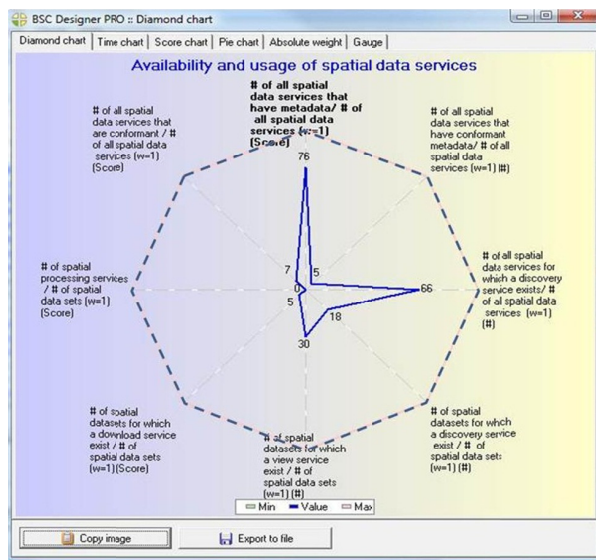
BSC Designer PRO :: Diamond chart

Diamond chart | Time chart | Score chart | Pie chart | Absolute weight | Gauge

Availability and usage of spatial data services

# of all spatial data services that have metadata/ # of all spatial data services (w=1) [Score]

# of all spatial data services that have conformant metadata/ # of all spatial data services (w=1) [#]

# of all spatial data services for which a discovery service exists/ # of all spatial data services (w=1) [#]

# of spatial datasets for whch a discovery service exist / # of spatial data sets (w=1) [#]

# of spatial datasets for which a view service exist / # of spatial data sets (w=1) [#]

# of spatial datasets for which a download service exist / # of spatial data sets (w=1)(Score)

# of spatial processing services / # of spatial data sets (w=1) (Score)

# of all spatial data services that are conformant / # of all spatial data services (w=1) (Score)

76

5

66

18

30

5

0

7

Min Value Max

Copy image

Export to file